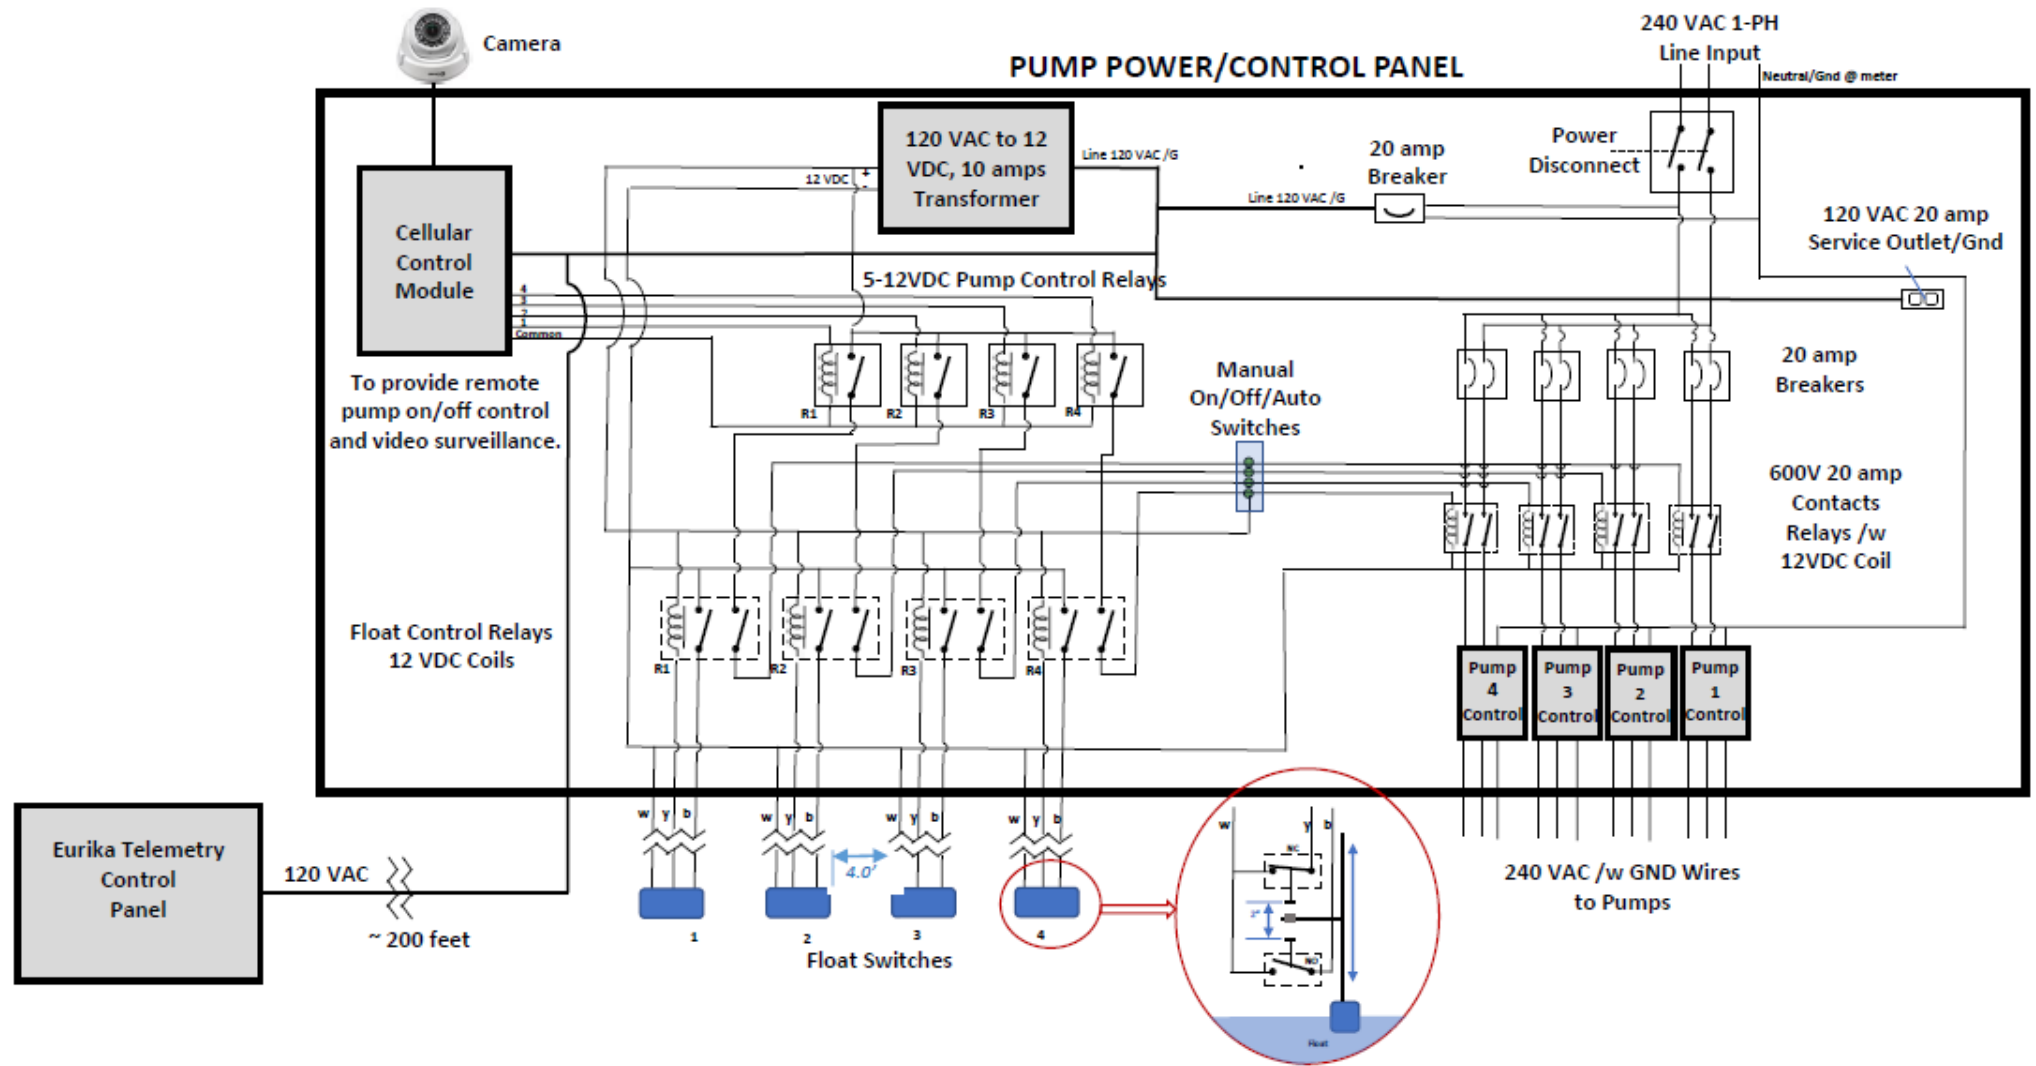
Camera

PUMP POWER/CONTROL PANEL

240 VAC 1-PH
Line Input

Neutral/Gnd @ meter

120 VAC to 12 VDC, 10 amps Transformer

12 VDC

Line 120 VAC /G

Line 120 VAC /G

20 amp Breaker

Power Disconnect

120 VAC 20 amp Service Outlet/Gnd

Cellular Control Module

4
3
2
1
Common

5-12VDC Pump Control Relays

R1 R2 R3 R4

To provide remote pump on/off control and video surveillance.

Manual On/Off/Auto Switches

20 amp Breakers

600V 20 amp Contacts Relays /w 12VDC Coil

Float Control Relays
12 VDC Coils

R1 R2 R3 R4

Pump 4 Control

Pump 3 Control

Pump 2 Control

Pump 1 Control

Eurika Telemetry Control Panel

120 VAC

~ 200 feet

w y b

w y b

w y b

w y b

4.0'

1 2 3 4

Float Switches

w y b

NC

NO

Float

240 VAC /w GND Wires to Pumps